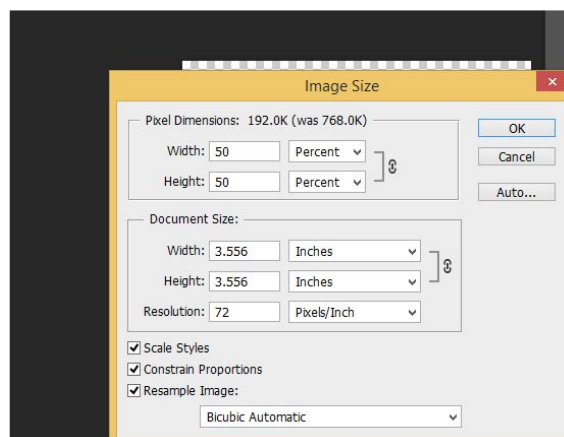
Image Size

Pixel Dimensions: 192.0K (was 768.0K)

Width: 50 Percent

Height: 50 Percent

OK

Cancel

Auto...

Document Size:

Width: 3.556 Inches

Height: 3.556 Inches

Resolution: 72 Pixels/Inch

Scale Styles

Constrain Proportions

Resample Image:

Bicubic Automatic